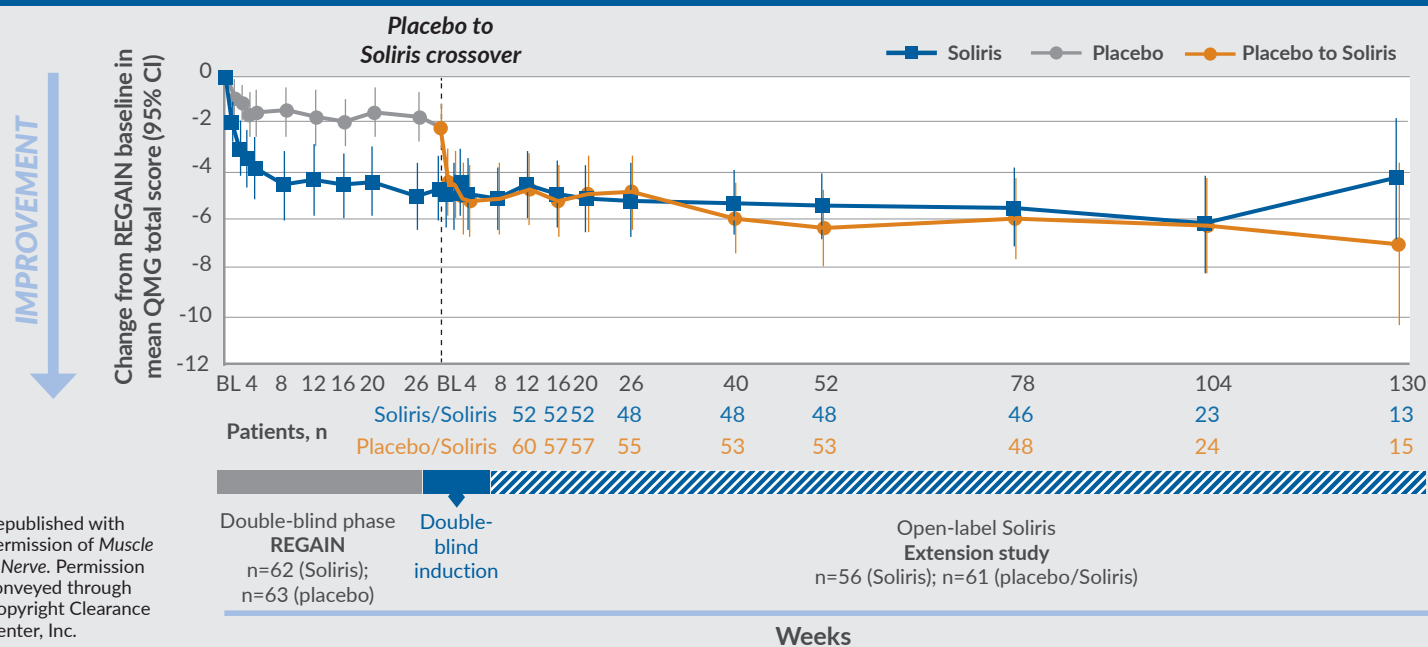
Placebo to Soliris crossover

Soliris Placebo Placebo to Soliris

IMPROVEMENT

Change from REGAIN baseline in mean QMG total score (95% CI)

0
-2
-4
-6
-8
-10
-12

BL 4 8 12 16 20 26 BL 4 8 12 16 20 26 40 52 78 104 130

Patients, n

| Soliris/Soliris | 52 | 52 | 52 | 48 | 48 | 48 | 46 | 23 | 13 |
|---|---|---|---|---|---|---|---|---|---|
| Placebo/Soliris | 60 | 57 | 57 | 55 | 53 | 53 | 48 | 24 | 15 |

epublished with ermission of Muscle Nerve. Permission onveyed through opyright Clearance enter, Inc.

Double-blind phase
REGAIN
n=62 (Soliris);
n=63 (placebo)

Double-blind induction

Open-label Soliris
Extension study
n=56 (Soliris); n=61 (placebo/Soliris)

Weeks